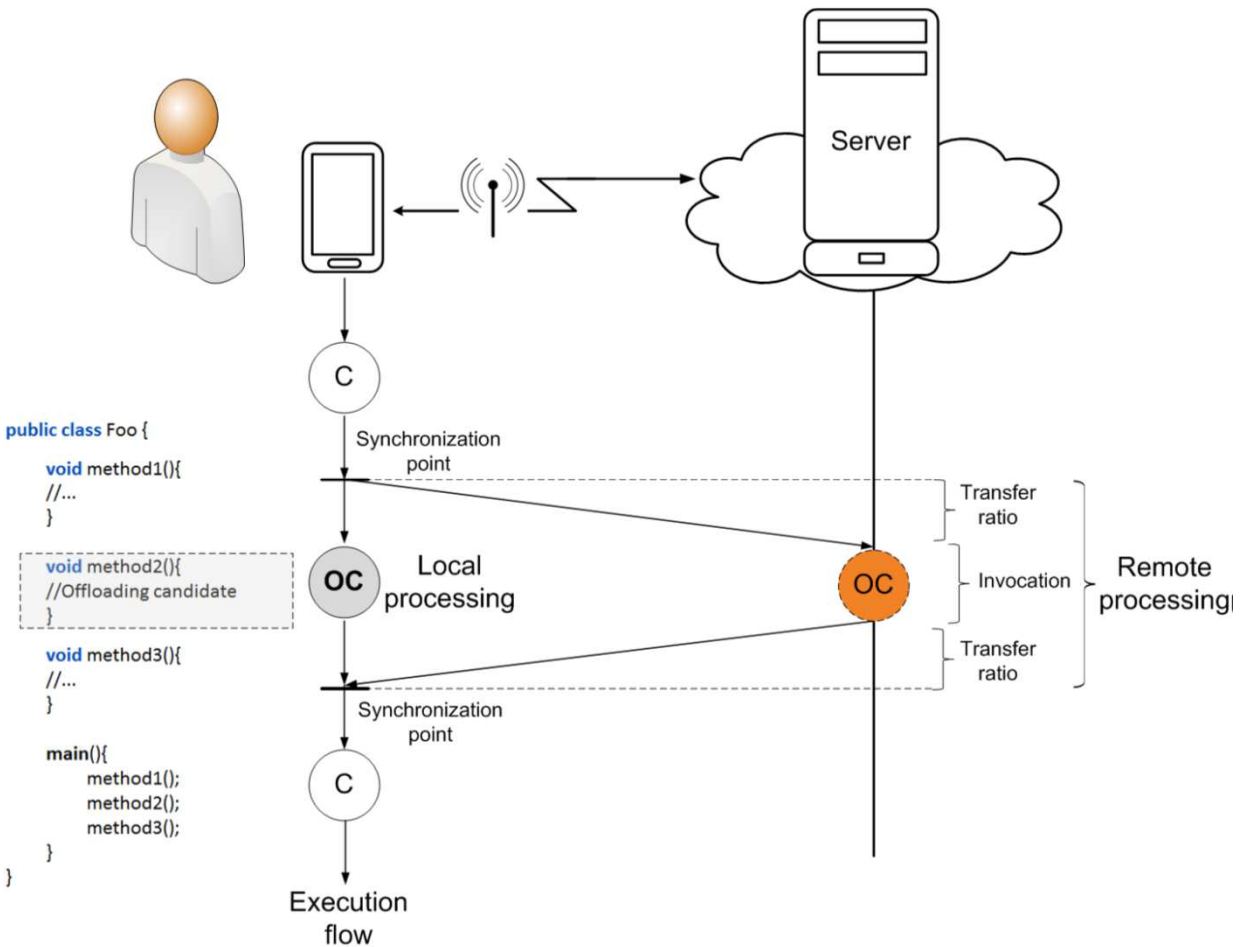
Server

C

public class Foo {
void method1(){
//...
}

void method2(){
//Offloading candidate
}

void method3(){
//...
}

main(){
method1();
method2();
method3();
}
}

Synchronization point

Transfer ratio

OC

Local processing

OC

Invocation

Remote processing

Transfer ratio

Synchronization point

C

Execution flow